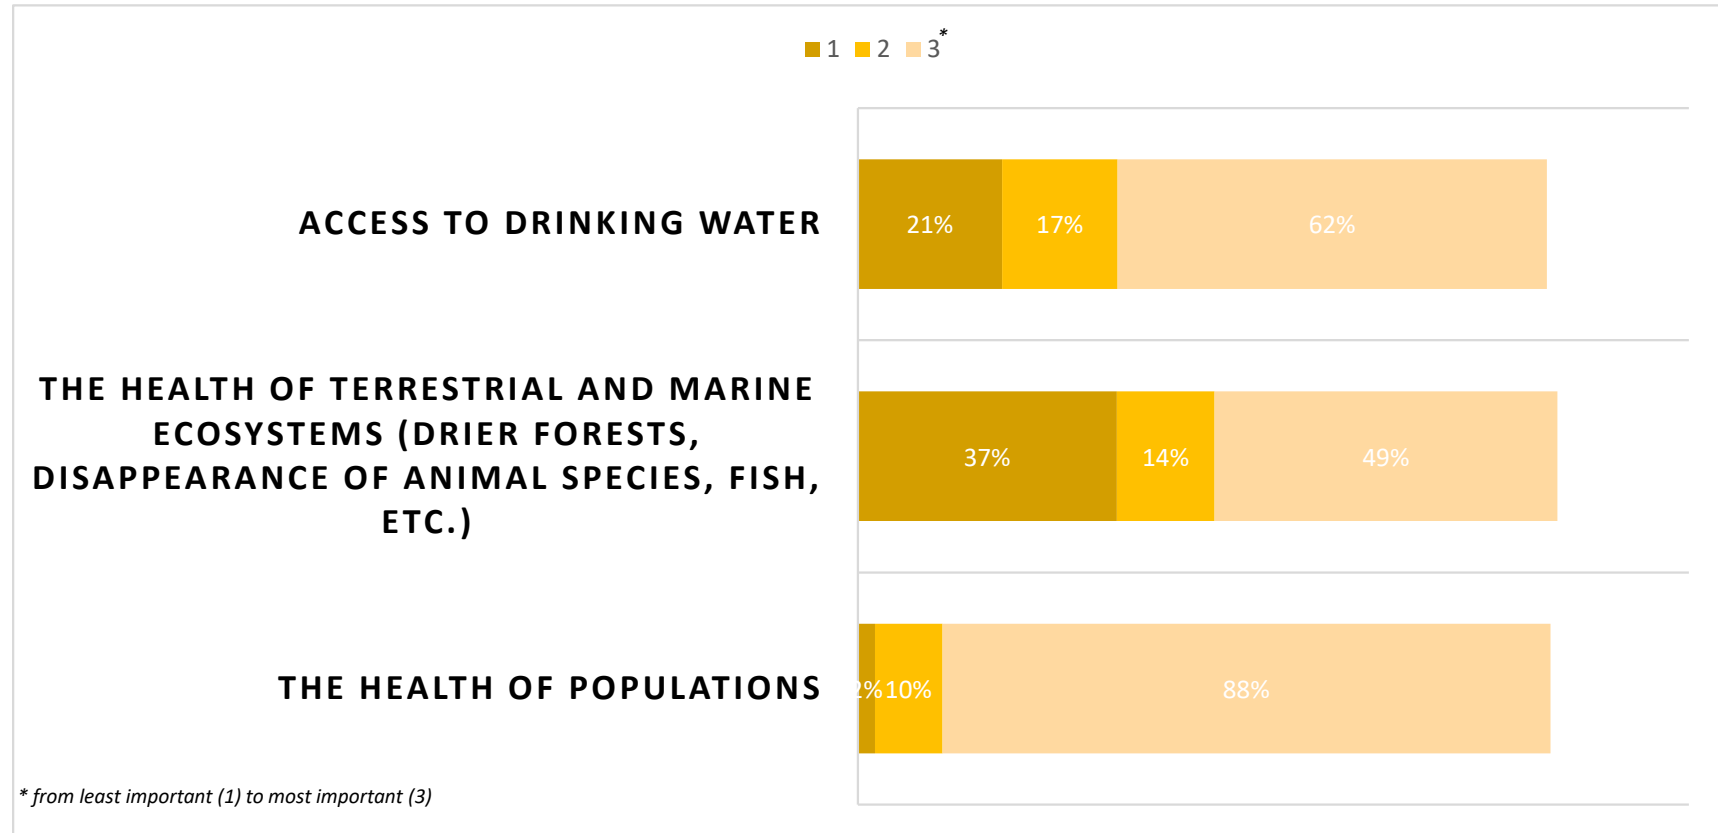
1 2 3*

ACCESS TO DRINKING WATER

21% 17% 62%

THE HEALTH OF TERRESTRIAL AND MARINE ECOSYSTEMS (DRIER FORESTS, DISAPPEARANCE OF ANIMAL SPECIES, FISH, ETC.)

37% 14% 49%

THE HEALTH OF POPULATIONS

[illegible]% 10% 88%

* from least important (1) to most important (3)